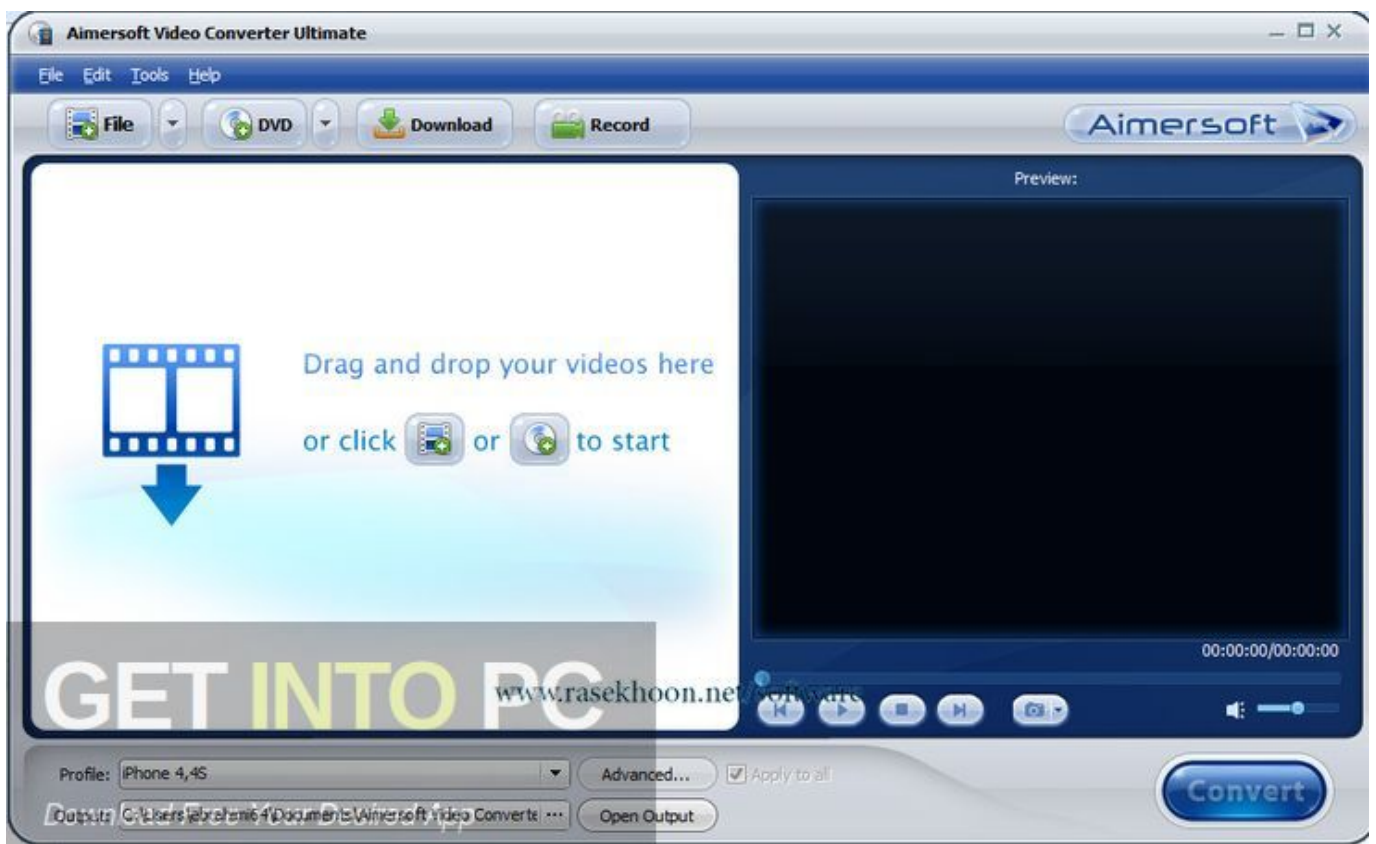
Aimersoft Video Converter Ultimate

File Edit Tools Help

File DVD Download Record

Aimersoft

Preview:

Drag and drop your videos here

or click or to start

00:00:00/00:00:00

GET INTO PC

www.rasekhoon.net/software

Profile: iPhone 4,4S

Advanced...

Apply to all

Output: C:\Users\ebrahimi64\Documents\Aimersoft Video Converte ...

Open Output

Download Free Your Desired App

Convert